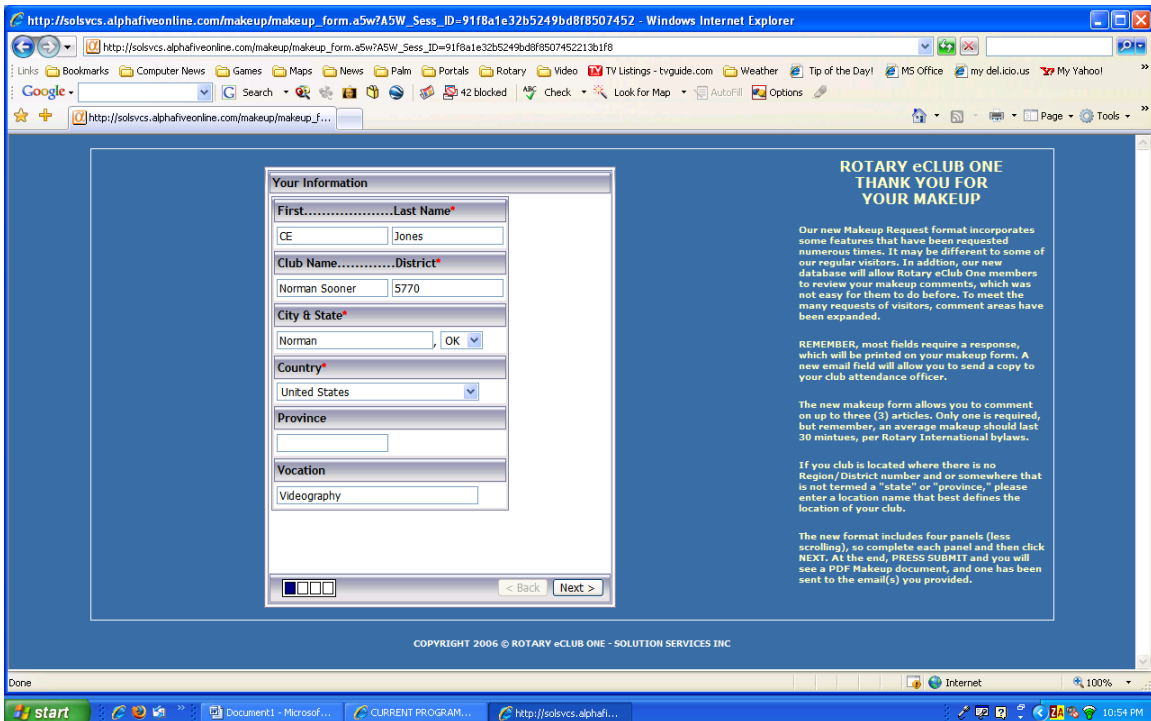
http://solsvcs.alphafiveonline.com/makeup/makeup_form.a5w?A5W_Sess_ID=91f8a1e32b5249bd8f8507452 - Windows Internet Explorer

http://solsvcs.alphafiveonline.com/makeup/makeup_form.a5w?A5W_Sess_ID=91f8a1e32b5249bd8f8507452213b1f8

Links Bookmarks Computer News Games Maps News Palm Portals Rotary Video TV Listings - tvguide.com Weather Tip of the Day! MS Office my del.icio.us My Yahoo!

Google Search 42 blocked Check Look for Map AutoFill Options

http://solsvcs.alphafiveonline.com/makeup/makeup_f...

Page Tools

Your Information

First....................Last Name*

CE

Jones

Club Name.............District*

Norman Sooner

5770

City & State*

Norman

, OK

Country*

United States

Province

Vocation

Videography

< Back Next >

ROTARY eCLUB ONE
THANK YOU FOR
YOUR MAKEUP

Our new Makeup Request format incorporates some features that have been requested numerous times. It may be different to some of our regular visitors. In addtion, our new database will allow Rotary eClub One members to review your makeup comments, which was not easy for them to do before. To meet the many requests of visitors, comment areas have been expanded.

REMEMBER, most fields require a response, which will be printed on your makeup form. A new email field will allow you to send a copy to your club attendance officer.

The new makeup form allows you to comment on up to three (3) articles. Only one is required, but remember, an average makeup should last 30 mintues, per Rotary International bylaws.

If you club is located where there is no Region/District number and or somewhere that is not termed a "state" or "province," please enter a location name that best defines the location of your club.

The new format includes four panels (less scrolling), so complete each panel and then click NEXT. At the end, PRESS SUBMIT and you will see a PDF Makeup document, and one has been sent to the email(s) you provided.

COPYRIGHT 2006 © ROTARY eCLUB ONE - SOLUTION SERVICES INC

Done

Internet

100%

start

Document1 - Microsof...

CURRENT PROGRAM...

http://solsvcs.alphafi...

10:54 PM